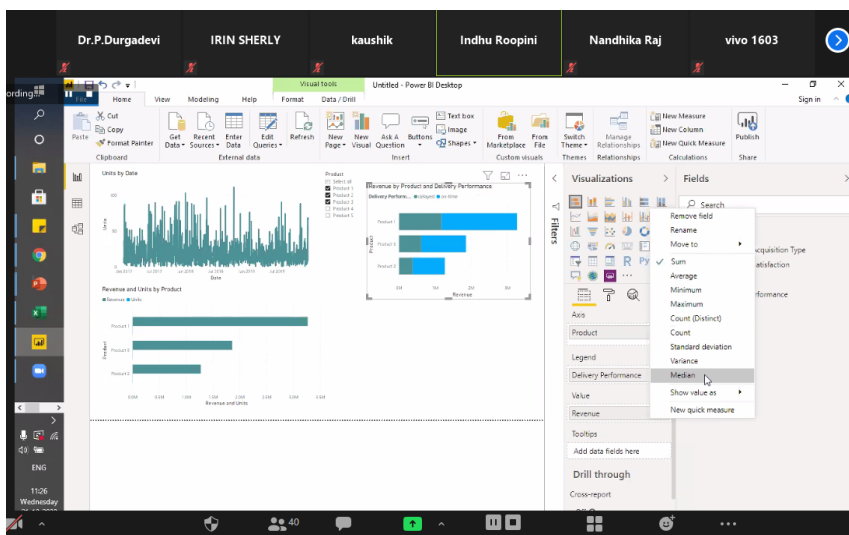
Dr.P.Durgadevi
IRIN SHERLY
kaushik
Indhu Roopini
Nandhika Raj
vivo 1603

ording

Visual tools
Untitled - Power BI Desktop
Sign in
File
Home
View
Modeling
Help
Format
Data / Drill

Paste
Cut
Copy
Format Painter
Clipboard
Get Data
Recent Sources
Enter Data
Edit Queries
Refresh
External data
New Page
New Visual
Ask A Question
Buttons
Text box
Image
Shapes
Insert
From Marketplace
From File
Custom visuals
Switch Theme
Themes
Manage Relationships
Relationships
New Measure
New Column
New Quick Measure
Calculations
Publish
Share

Units by Date
Units
Date
Product
Select all
Product 1
Product 2
Product 3
Product 4
Product 5
Revenue by Product and Delivery Performance
Delivery Perform...
delayed
on-time
Product 1
Product 3
Product 2
Product
Revenue
Revenue and Units by Product
Revenue
Units
Product 1
Product 2
Product 3
Product
Revenue and Units

Filters
Visualizations
Fields
Search
Axis
Product
Legend
Delivery Performance
Value
Revenue
Tooltips
Add data fields here
Drill through
Cross-report

Remove field
Rename
Move to
Sum
Average
Minimum
Maximum
Count (Distinct)
Count
Standard deviation
Variance
Median
Show value as
New quick measure

cquisition Type
atisfaction
erformance

ENG
11:26
Wednesday

40